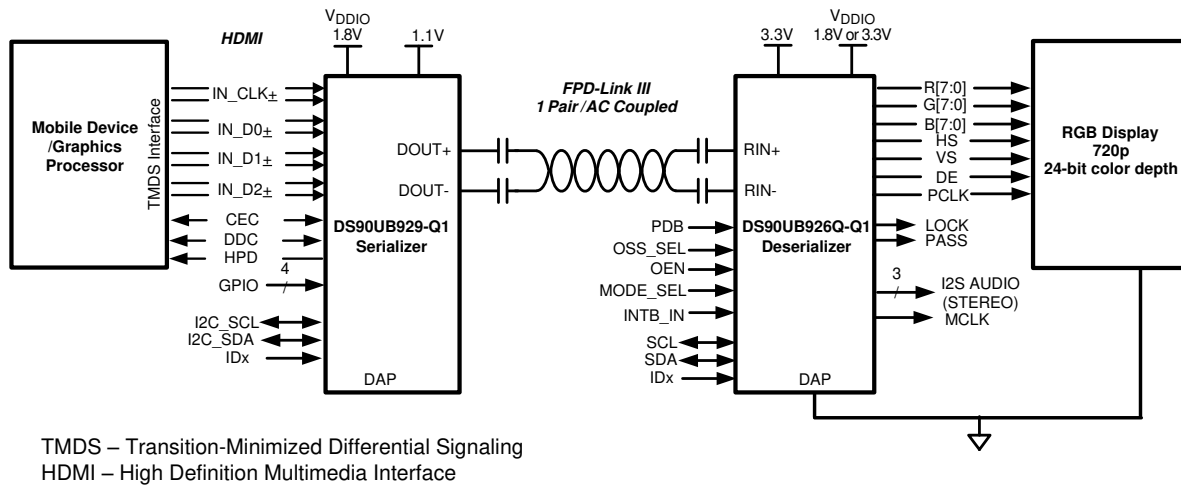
HDMI

$V_{DDIO}$ 1.8V

1.1V

Mobile Device /Graphics Processor

TMDS Interface

IN_CLK±

IN_D0±

IN_D1±

IN_D2±

CEC

DDC

HPD

4

GPIO

I2C_SCL

I2C_SDA

IDx

DOUT+

DOUT-

DS90UB929-Q1 Serializer

DAP

FPD-Link III
1 Pair /AC Coupled

3.3V

$V_{DDIO}$ 1.8V or 3.3V

RIN+

RIN-

PDB

OSS_SEL

OEN

MODE_SEL

INTB_IN

SCL

SDA

IDx

DS90UB926Q-Q1 Deserializer

DAP

R[7:0]

G[7:0]

B[7:0]

HS

VS

DE

PCLK

LOCK

PASS

3

I2S AUDIO (STEREO)

MCLK

RGB Display 720p 24-bit color depth

TMDS – Transition-Minimized Differential Signaling
HDMI – High Definition Multimedia Interface